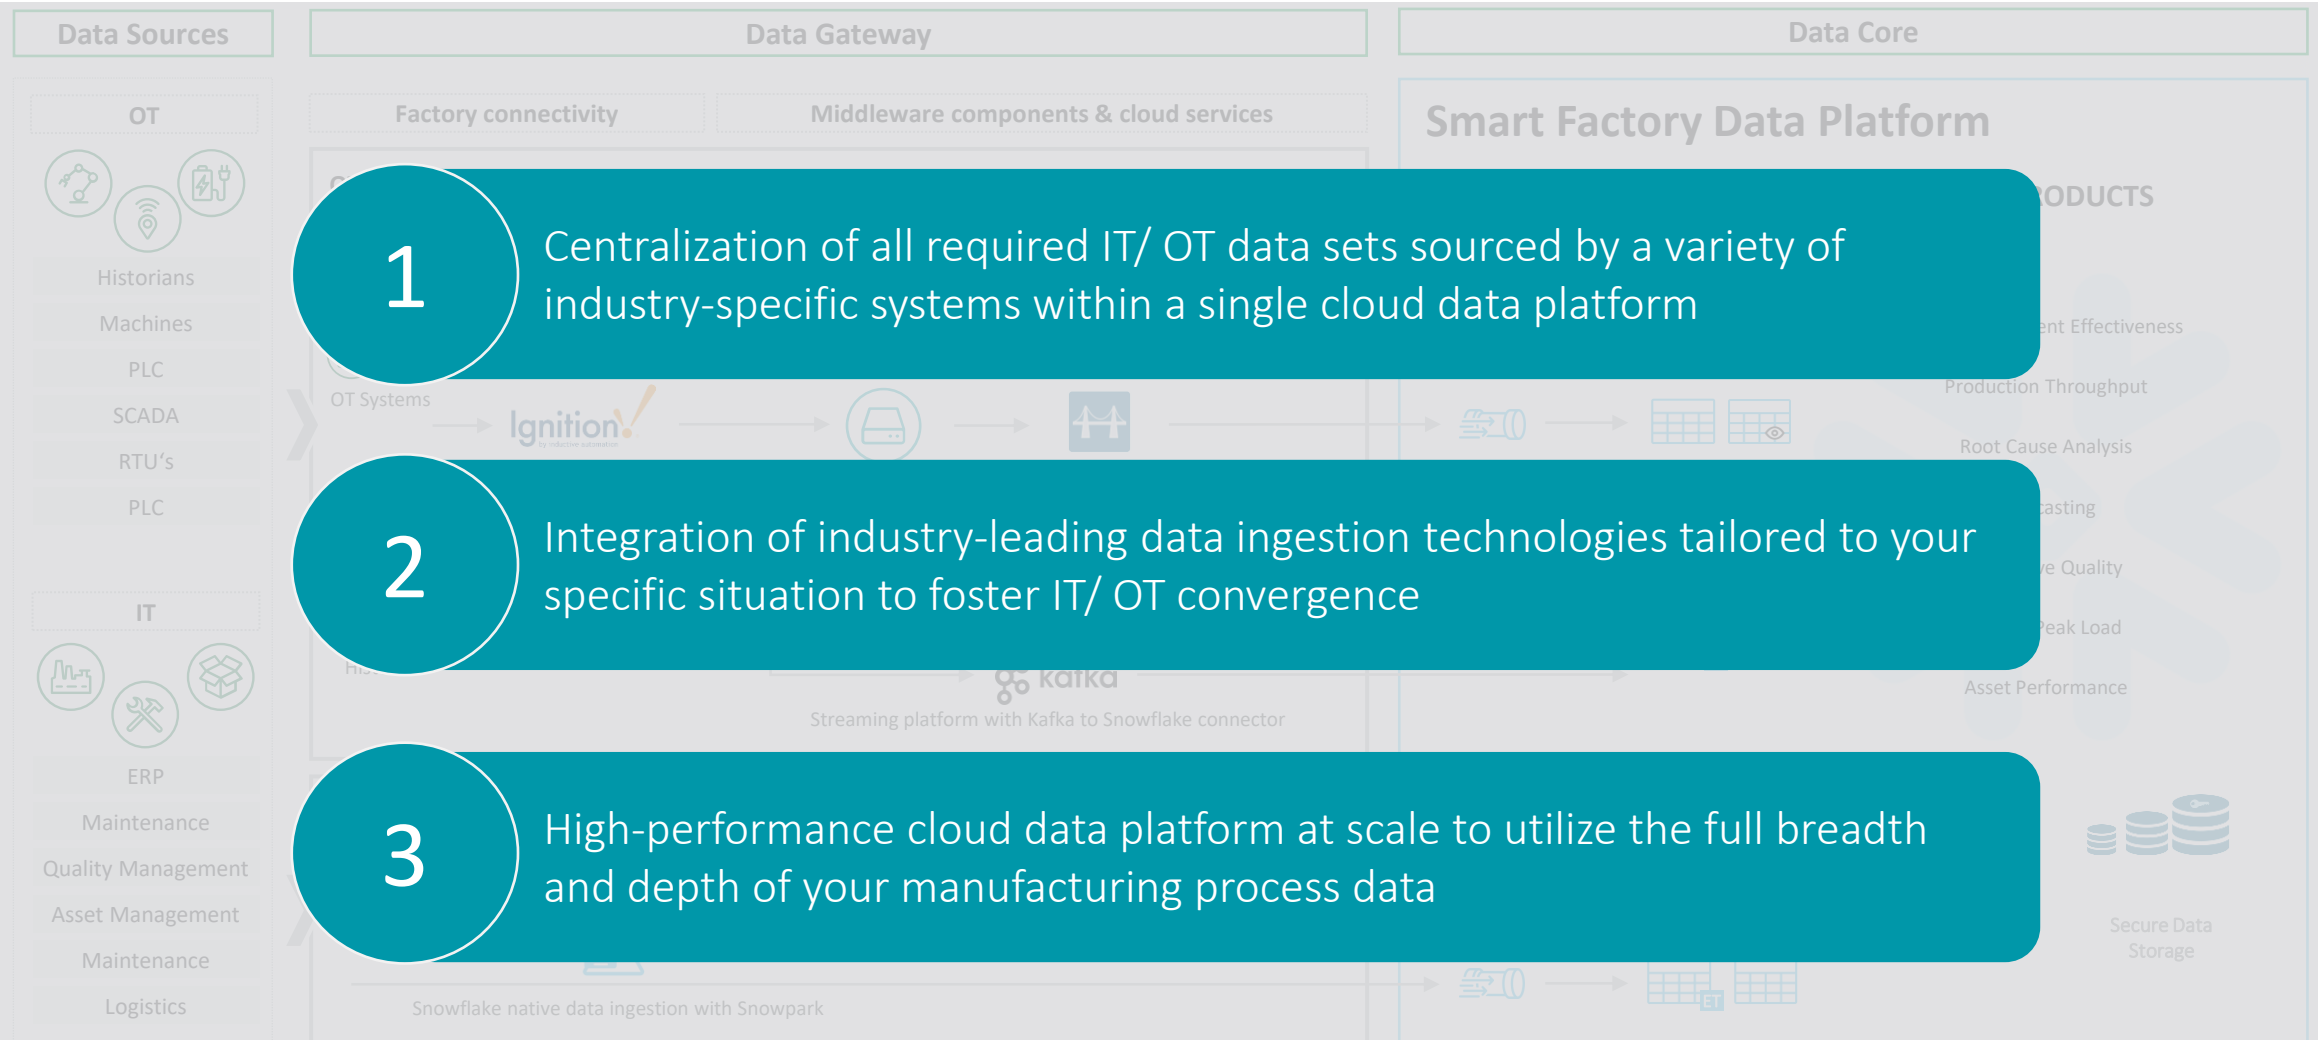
Data Sources

Data Gateway

Data Core

OT

Factory connectivity

Middleware components & cloud services

Smart Factory Data Platform

ODUCTS

1

Centralization of all required IT/ OT data sets sourced by a variety of industry-specific systems within a single cloud data platform

Historians

Machines

PLC

SCADA

RTU's

PLC

OT Systems

Ignition

ent Effectiveness

Production Throughput

Root Cause Analysis

asting

e Quality

eak Load

Asset Performance

2

Integration of industry-leading data ingestion technologies tailored to your specific situation to foster IT/ OT convergence

IT

kafka

Streaming platform with Kafka to Snowflake connector

ERP

Maintenance

Quality Management

Asset Management

Maintenance

Logistics

3

High-performance cloud data platform at scale to utilize the full breadth and depth of your manufacturing process data

Secure Data Storage

Snowflake native data ingestion with Snowpark